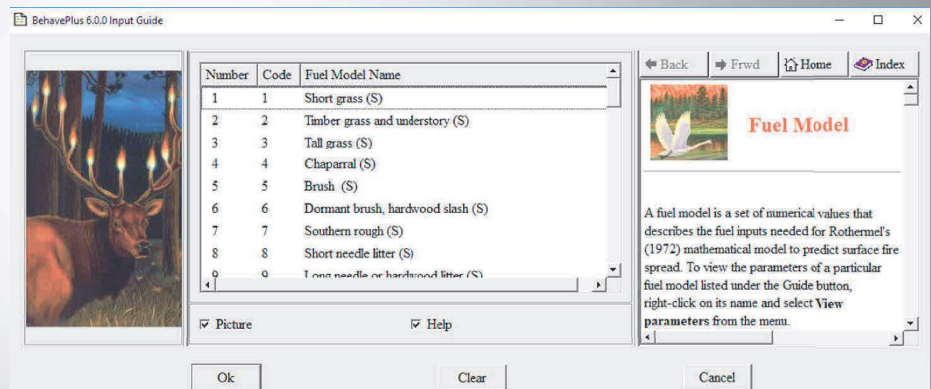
BehavePlus 6.0.0 Input Guide

| Number | Code | Fuel Model Name |
|---|---|---|
| 1 | 1 | Short grass (S) |
| 2 | 2 | Timber grass and understory (S) |
| 3 | 3 | Tall grass (S) |
| 4 | 4 | Chaparral (S) |
| 5 | 5 | Brush (S) |
| 6 | 6 | Dormant brush, hardwood slash (S) |
| 7 | 7 | Southern rough (S) |
| 8 | 8 | Short needle litter (S) |
| 9 | 9 | Long needle or hardwood litter (S) |

Picture

Help

Back
Frwd
Home
Index

Fuel Model

A fuel model is a set of numerical values that describes the fuel inputs needed for Rothermel's (1972) mathematical model to predict surface fire spread. To view the parameters of a particular fuel model listed under the Guide button, right-click on its name and select **View parameters** from the menu.

Ok
Clear
Cancel